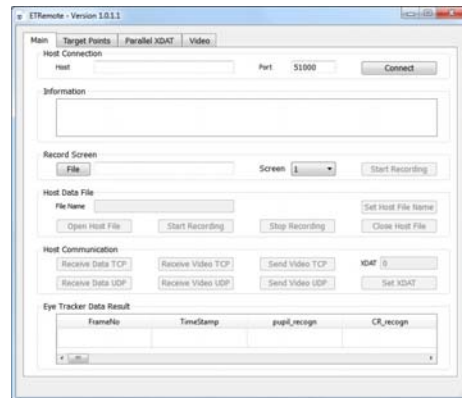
ETRemote - Version 1.0.1.1

Main | Target Points | Parallel XDAT | Video

Host Connection

Host

Port 51000

Connect

Information

Record Screen

File

Screen 1

Start Recording

Host Data File

File Name

Set Host File Name

Open Host File | Start Recording | Stop Recording | Close Host File

Host Communication

Receive Data TCP | Receive Video TCP | Send Video TCP | XDAT 0

Receive Data UDP | Receive Video UDP | Send Video UDP | Set XDAT

Eye Tracker Data Result

| FrameNo | TimeStamp | pupil_recogn | CR_recogn |
|---|---|---|---|
| | | | |